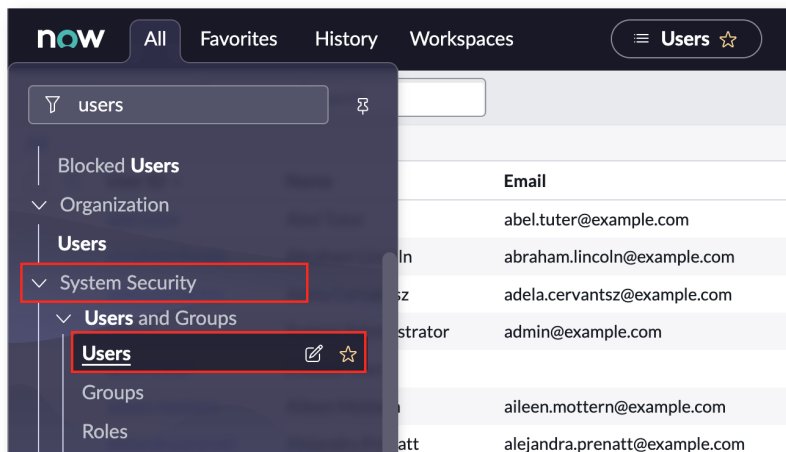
now All Favorites History Workspaces

Users

users

Blocked Users

Organization

Users

System Security

Users and Groups

Users

Groups

Roles

Name

Email

abel.tuter@example.com

ln

abraham.lincoln@example.com

sz

adela.cervantsz@example.com

strator

admin@example.com

aileen.mottern@example.com

att

alejandra.prenatt@example.com